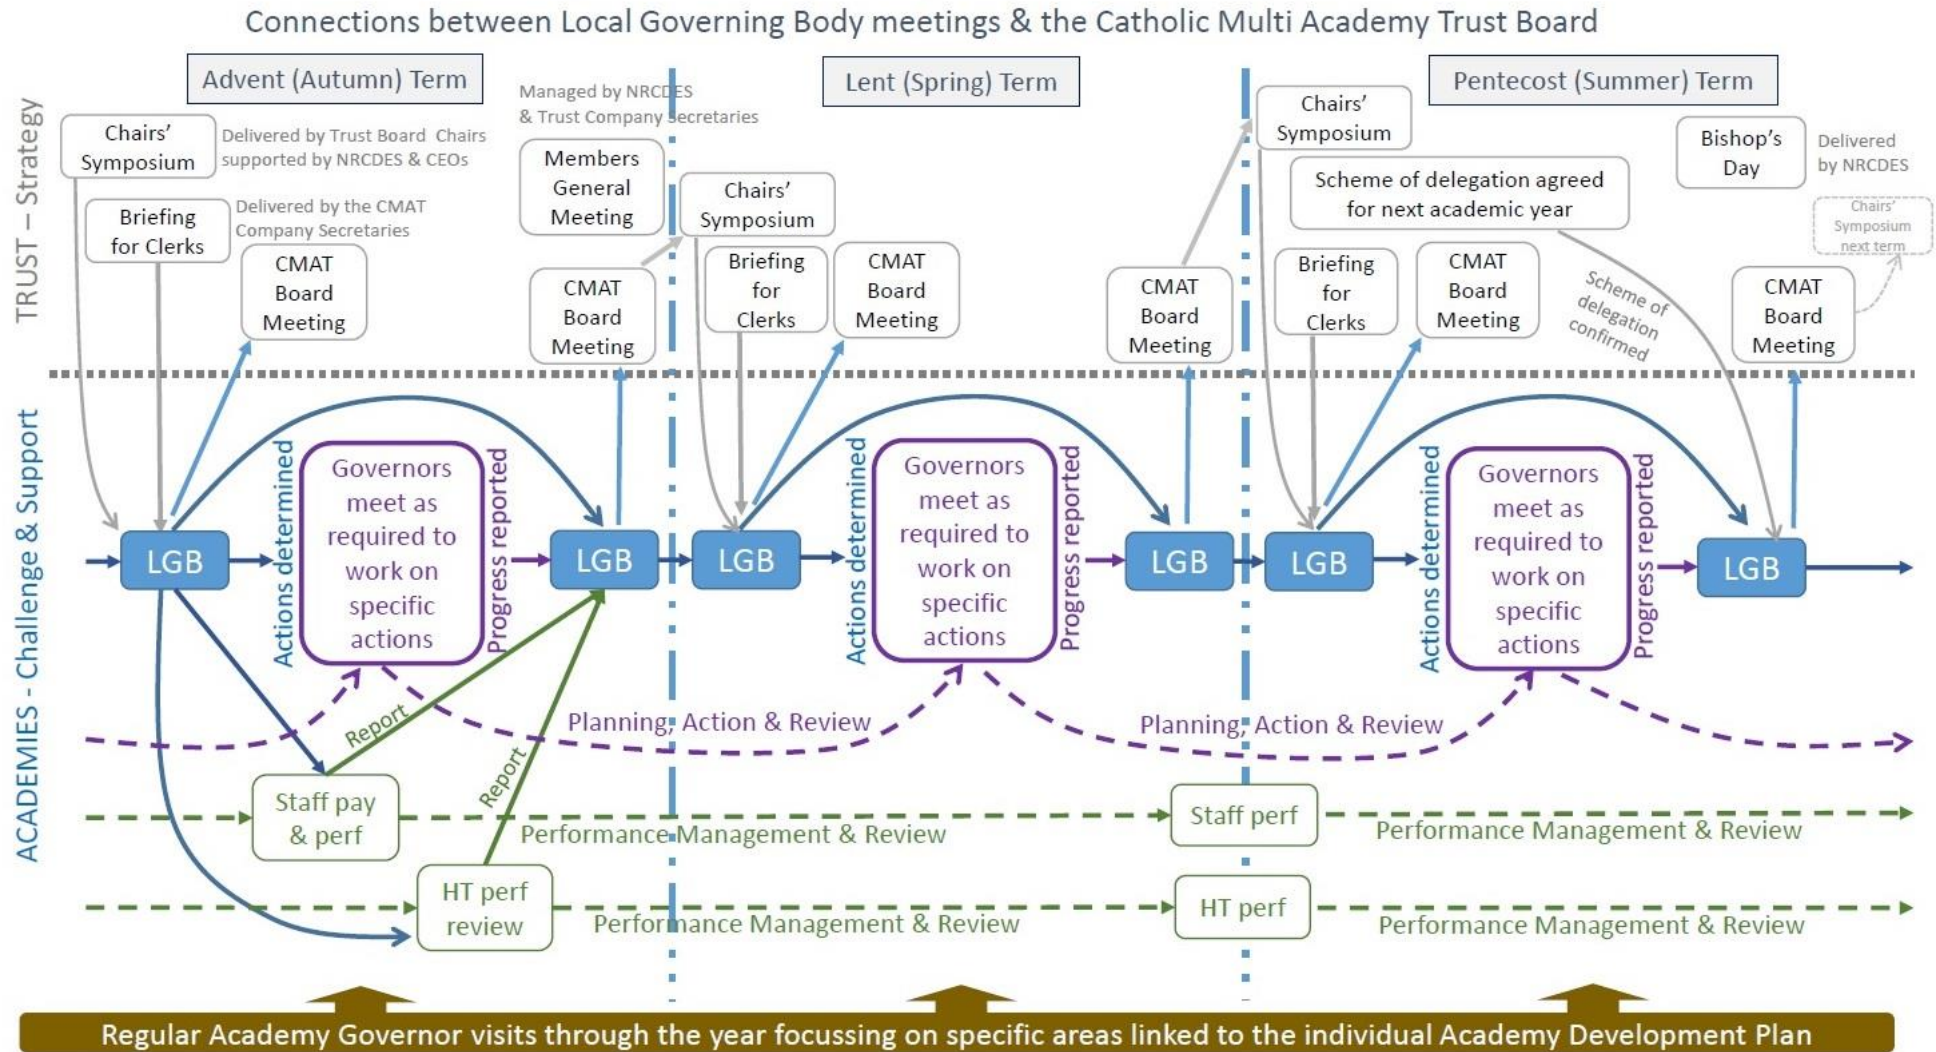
Connections between Local Governing Body meetings & the Catholic Multi Academy Trust Board

TRUST – Strategy

Advent (Autumn) Term

Lent (Spring) Term

Pentecost (Summer) Term

Chairs' Symposium

Delivered by Trust Board Chairs supported by NRCDES & CEOs

Briefing for Clerks

Delivered by the CMAT Company Secretaries

CMAT Board Meeting

Managed by NRCDES & Trust Company Secretaries

Members General Meeting

CMAT Board Meeting

Chairs' Symposium

Briefing for Clerks

CMAT Board Meeting

CMAT Board Meeting

Chairs' Symposium

Scheme of delegation agreed for next academic year

Briefing for Clerks

CMAT Board Meeting

Scheme of delegation confirmed

Bishop's Day

Delivered by NRCDES

Chairs' Symposium next term

CMAT Board Meeting

ACADEMIES - Challenge & Support

LGB

Actions determined

Governors meet as required to work on specific actions

Progress reported

LGB

LGB

Actions determined

Governors meet as required to work on specific actions

Progress reported

LGB

LGB

Actions determined

Governors meet as required to work on specific actions

Progress reported

LGB

Report

Report

Planning, Action & Review

Planning, Action & Review

Staff pay & perf

Performance Management & Review

Staff perf

Performance Management & Review

HT perf review

Performance Management & Review

HT perf

Performance Management & Review

Regular Academy Governor visits through the year focussing on specific areas linked to the individual Academy Development Plan